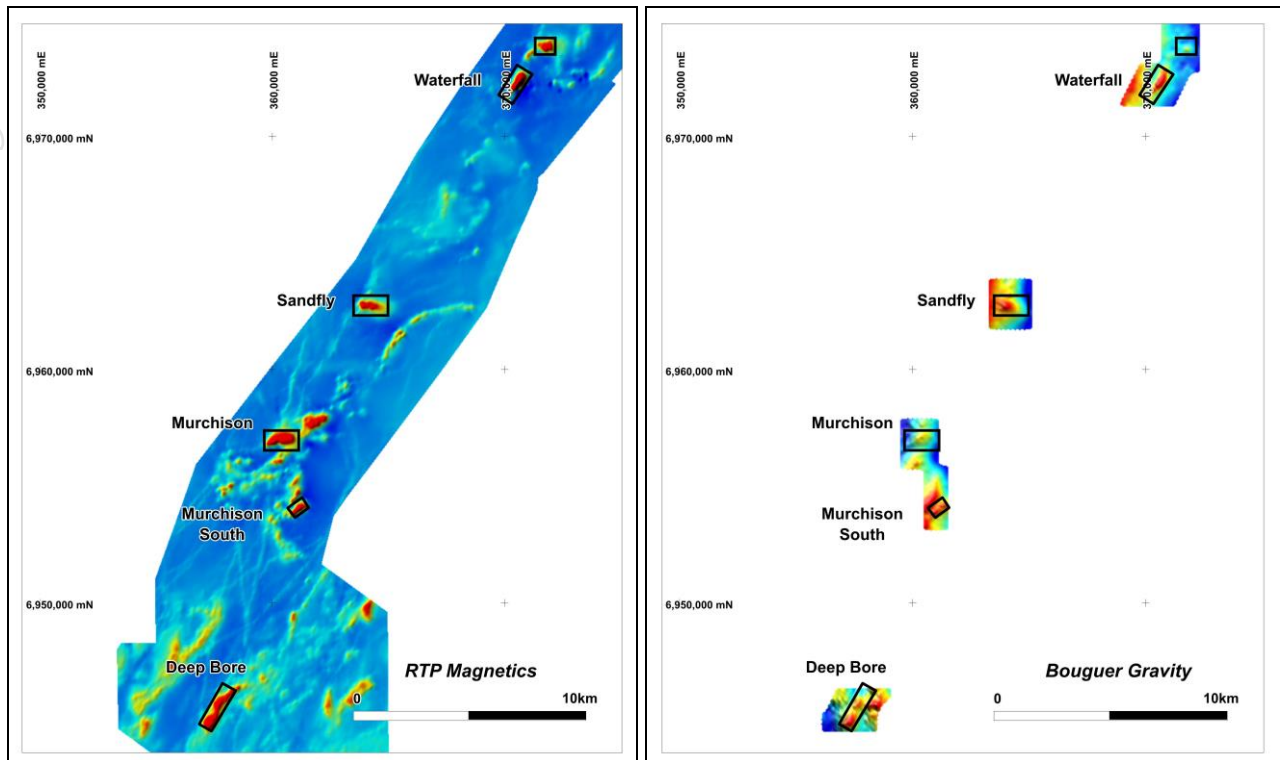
350,000 mE
360,000 mE
370,000 mE
Waterfall
6,970,000 mN
Sandfly
6,960,000 mN
Murchison
Murchison South
6,950,000 mN
Deep Bore
RTP Magnetics
0
10km

350,000 mE
360,000 mE
370,000 mE
Waterfall
6,970,000 mN
Sandfly
6,960,000 mN
Murchison
Murchison South
6,950,000 mN
Deep Bore
Bouguer Gravity
0
10km